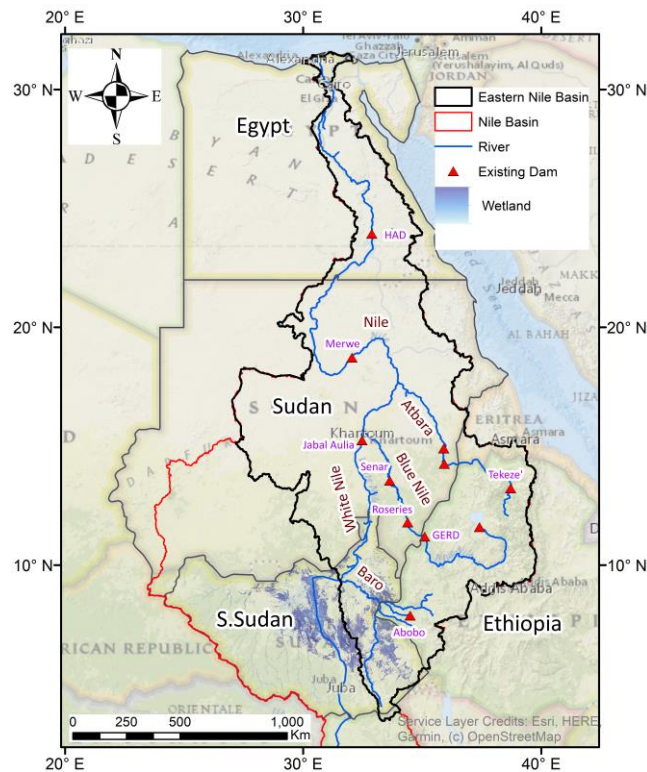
20° E
30° E
40° E
30° N
20° N
10° N
N
S
W
E
Alexandria
Ghazzah
Gaza City
Jerusalem
Amman
JORDAN
(Yerushalayim, Al Quds)
Cairo
Egypt
Eastern Nile Basin
Nile Basin
River
Existing Dam
Wetland
HAD
Jeddah
Mecca
AL BAHAH
Nile
Merwe
Sudan
Atbara
ERITREA
Asmara
Khartoum
Jabal Aulia
Senar
Blue Nile
Tekeze'
White Nile
Roseries
GERD
Baro
Addis Ababa
S.Sudan
Abobo
Ethiopia
RICAN REPUBLIC
Juba
0
250
500
1,000
Km
Service Layer Credits: Esri, HERE, Garmin, (c) OpenStreetMap